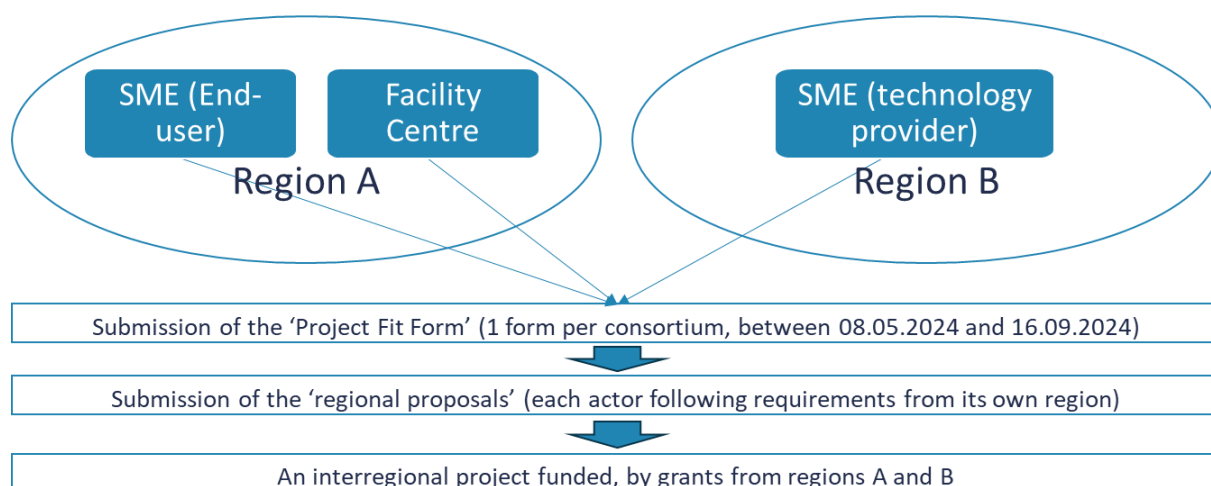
SME (End-user)

Facility Centre

Region A

SME (technology provider)

Region B

Submission of the ‘Project Fit Form’ (1 form per consortium, between 08.05.2024 and 16.09.2024)

Submission of the ‘regional proposals’ (each actor following requirements from its own region)

An interregional project funded, by grants from regions A and B